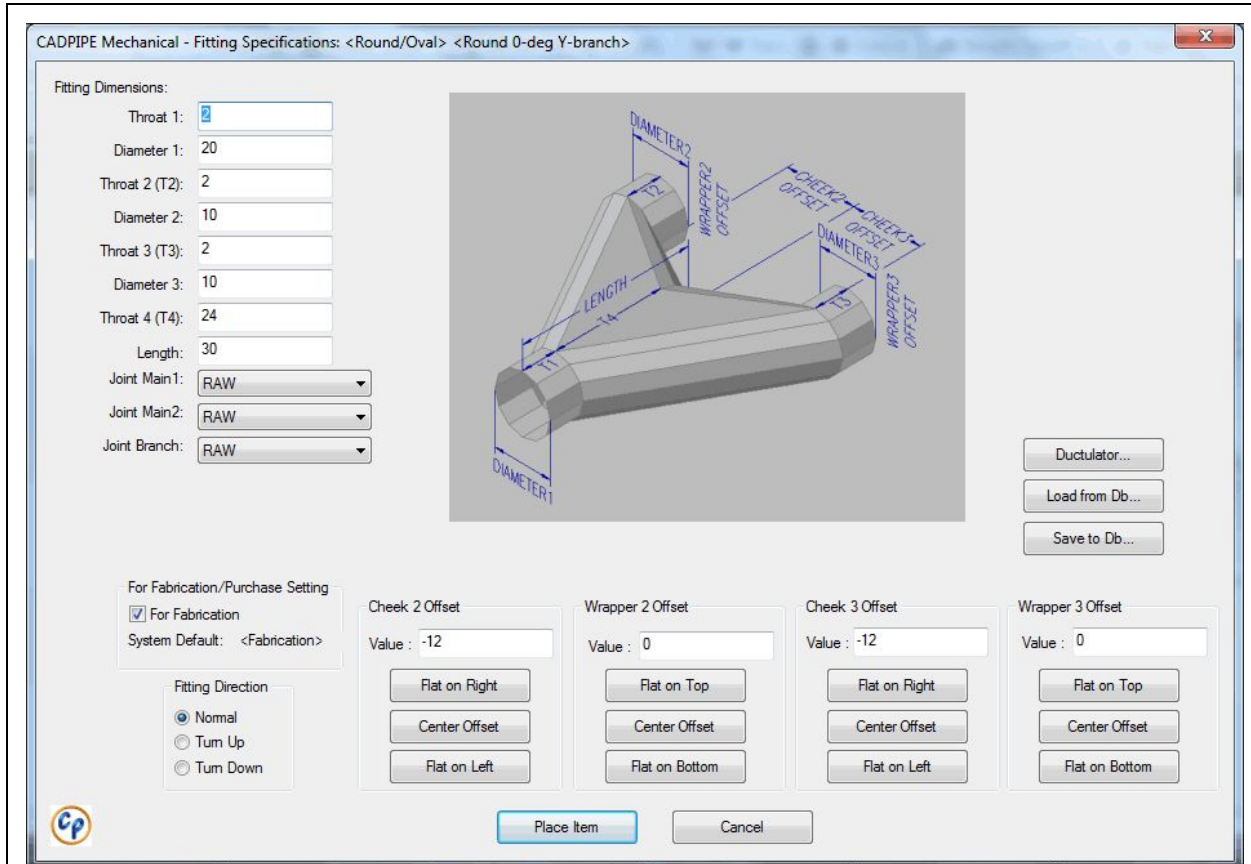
CADPIPE Mechanical - Fitting Specifications: <Round/Oval> <Round 0-deg Y-branch>

Fitting Dimensions:

Throat 1: 2

Diameter 1: 20

Throat 2 (T2): 2

Diameter 2: 10

Throat 3 (T3): 2

Diameter 3: 10

Throat 4 (T4): 24

Length: 30

Joint Main1: RAW

Joint Main2: RAW

Joint Branch: RAW

DIAMETER2
T2
WRAPPER2 OFFSET
CHEEK2 OFFSET
CHEEK3 OFFSET
DIAMETER3
T3
WRAPPER3 OFFSET
LENGTH
T4
T1
DIAMETER1

Ductulator...

Load from Db...

Save to Db...

For Fabrication/Purchase Setting
For Fabrication
System Default: <Fabrication>

Fitting Direction
Normal
Turn Up
Turn Down

Cheek 2 Offset
Value : -12
Flat on Right
Center Offset
Flat on Left

Wrapper 2 Offset
Value : 0
Flat on Top
Center Offset
Flat on Bottom

Cheek 3 Offset
Value : -12
Flat on Right
Center Offset
Flat on Left

Wrapper 3 Offset
Value : 0
Flat on Top
Center Offset
Flat on Bottom

Cp

Place Item

Cancel